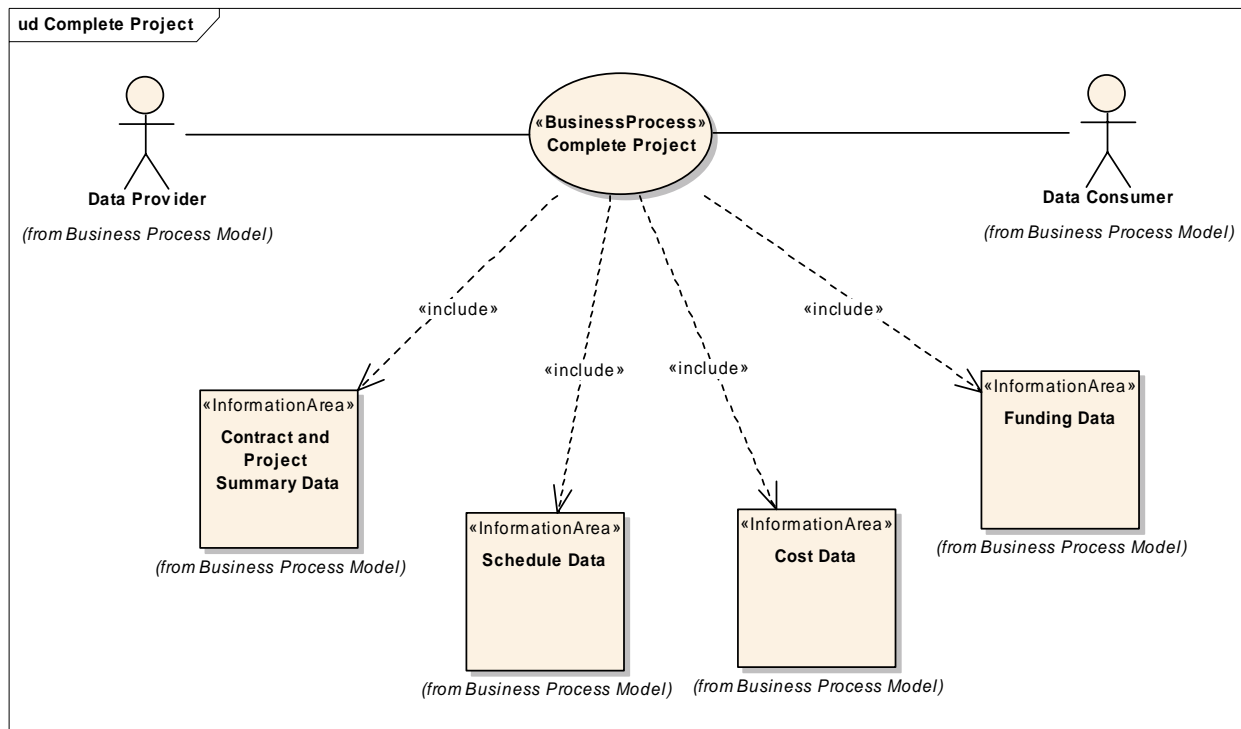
ud Complete Project

Data Provider
(from Business Process Model)

«BusinessProcess»
Complete Project

Data Consumer
(from Business Process Model)

«include»

«include»

«include»

«include»

«InformationArea»
Contract and Project Summary Data
(from Business Process Model)

«InformationArea»
Schedule Data
(from Business Process Model)

«InformationArea»
Cost Data
(from Business Process Model)

«InformationArea»
Funding Data
(from Business Process Model)